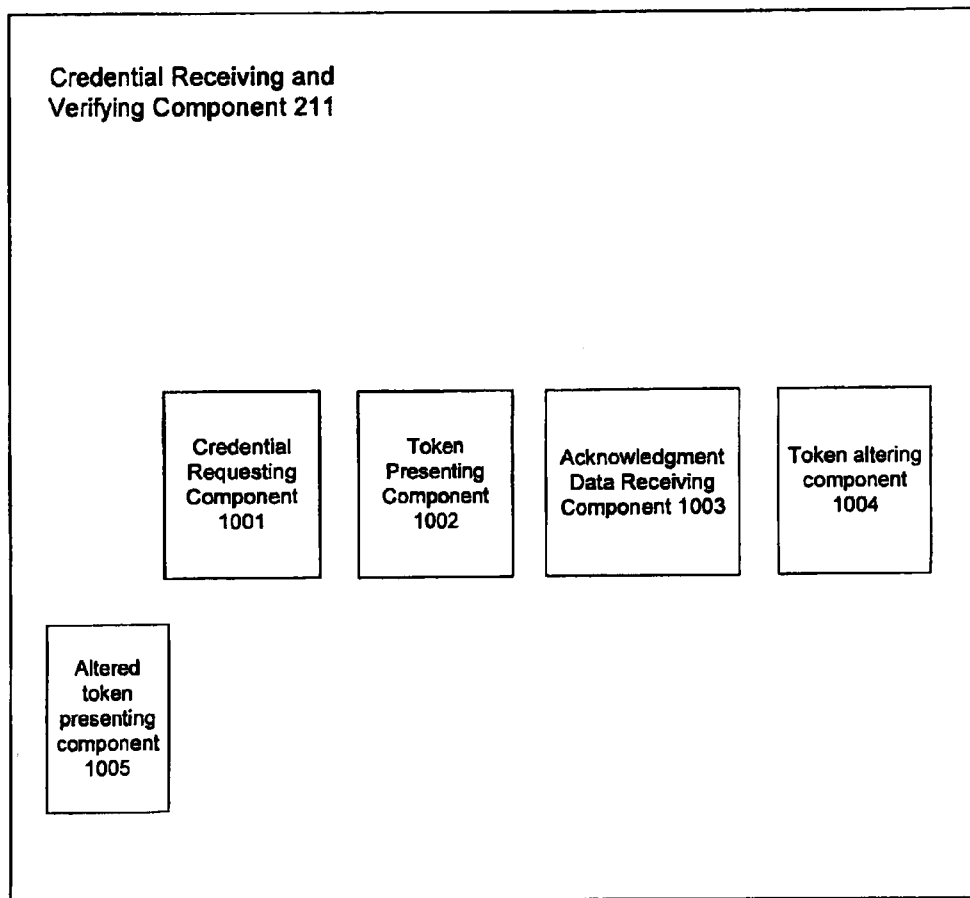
Credential Receiving and Verifying Component 211

Credential Requesting Component 1001

Token Presenting Component 1002

Acknowledgment Data Receiving Component 1003

Token altering component 1004

Altered token presenting component 1005